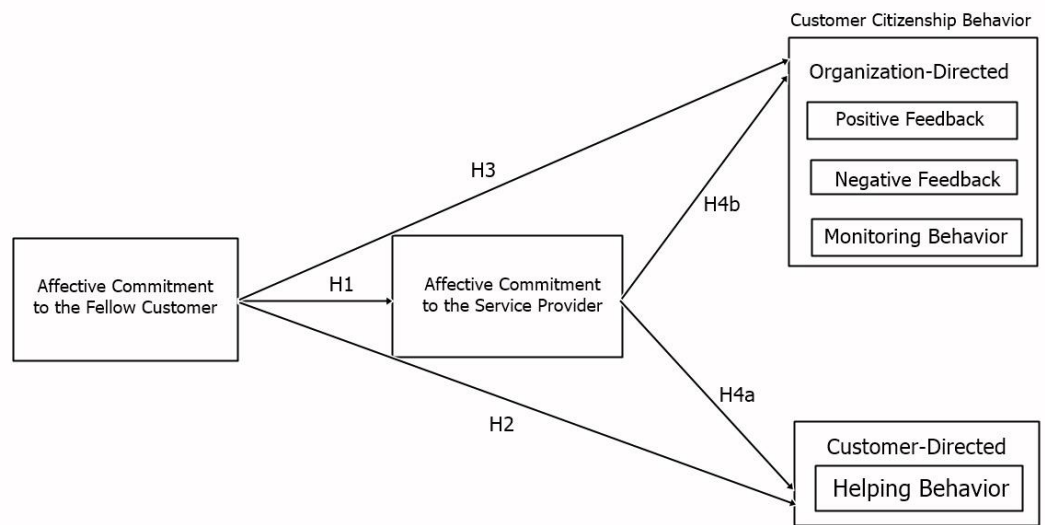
Customer Citizenship Behavior

Organization-Directed

Positive Feedback

Negative Feedback

Monitoring Behavior

H3

H4b

Affective Commitment to the Fellow Customer

H1

Affective Commitment to the Service Provider

H4a

H2

Customer-Directed

Helping Behavior